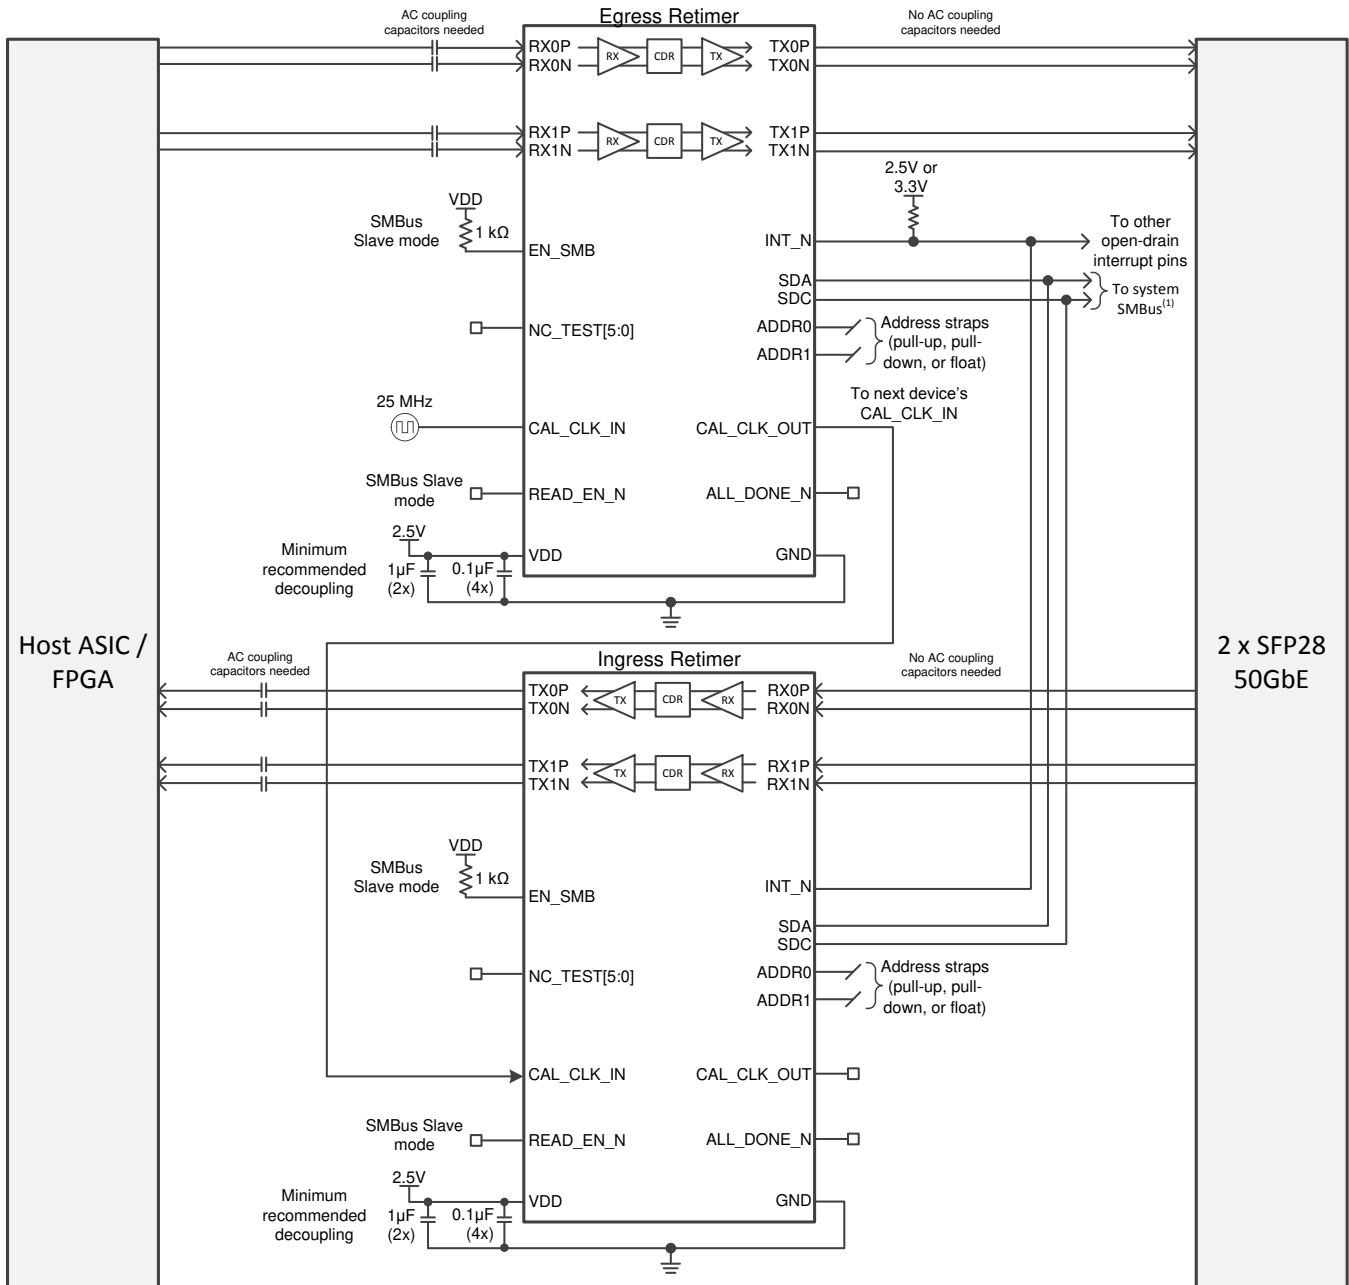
AC coupling capacitors needed

Egress Retimer

No AC coupling capacitors needed

RX0P
RX0N
RX
CDR
TX
TX0P
TX0N

RX1P
RX1N
RX
CDR
TX
TX1P
TX1N

2.5V or 3.3V

VDD
SMBus Slave mode
1 kΩ
EN_SMB

INT_N
To other open-drain interrupt pins

SDA
SDC
To system SMBus$^{(1)}$

NC_TEST[5:0]

ADDR0
ADDR1
Address straps (pull-up, pull-down, or float)

To next device's CAL_CLK_IN

25 MHz
CAL_CLK_IN
CAL_CLK_OUT

SMBus Slave mode
READ_EN_N
ALL_DONE_N

2.5V
Minimum recommended decoupling
1µF (2x)
0.1µF (4x)
VDD
GND

Host ASIC / FPGA

2 x SFP28 50GbE

AC coupling capacitors needed

Ingress Retimer

No AC coupling capacitors needed

TX0P
TX0N
TX
CDR
RX
RX0P
RX0N

TX1P
TX1N
TX
CDR
RX
RX1P
RX1N

VDD
SMBus Slave mode
1 kΩ
EN_SMB

INT_N

SDA
SDC

NC_TEST[5:0]

ADDR0
ADDR1
Address straps (pull-up, pull-down, or float)

CAL_CLK_IN
CAL_CLK_OUT

SMBus Slave mode
READ_EN_N
ALL_DONE_N

2.5V
Minimum recommended decoupling
1µF (2x)
0.1µF (4x)
VDD
GND